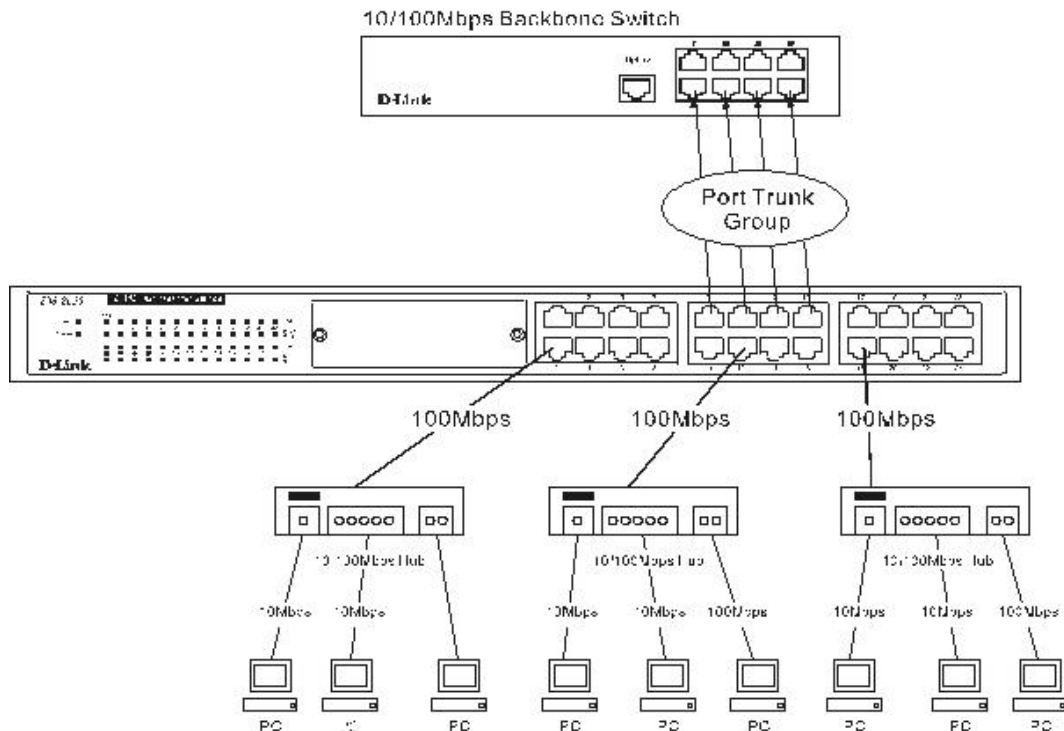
10/100Mbps Backbone Switch

D-Link

Port Trunk Group

D-Link

100Mbps

100Mbps

100Mbps

10/100Mbps Hub

10/100Mbps Hub

10/100Mbps Hub

10Mbps

10Mbps

10Mbps

10Mbps

100Mbps

10Mbps

10Mbps

100Mbps

PC

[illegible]

PC

PC

PC

PC

PC

PC

PC